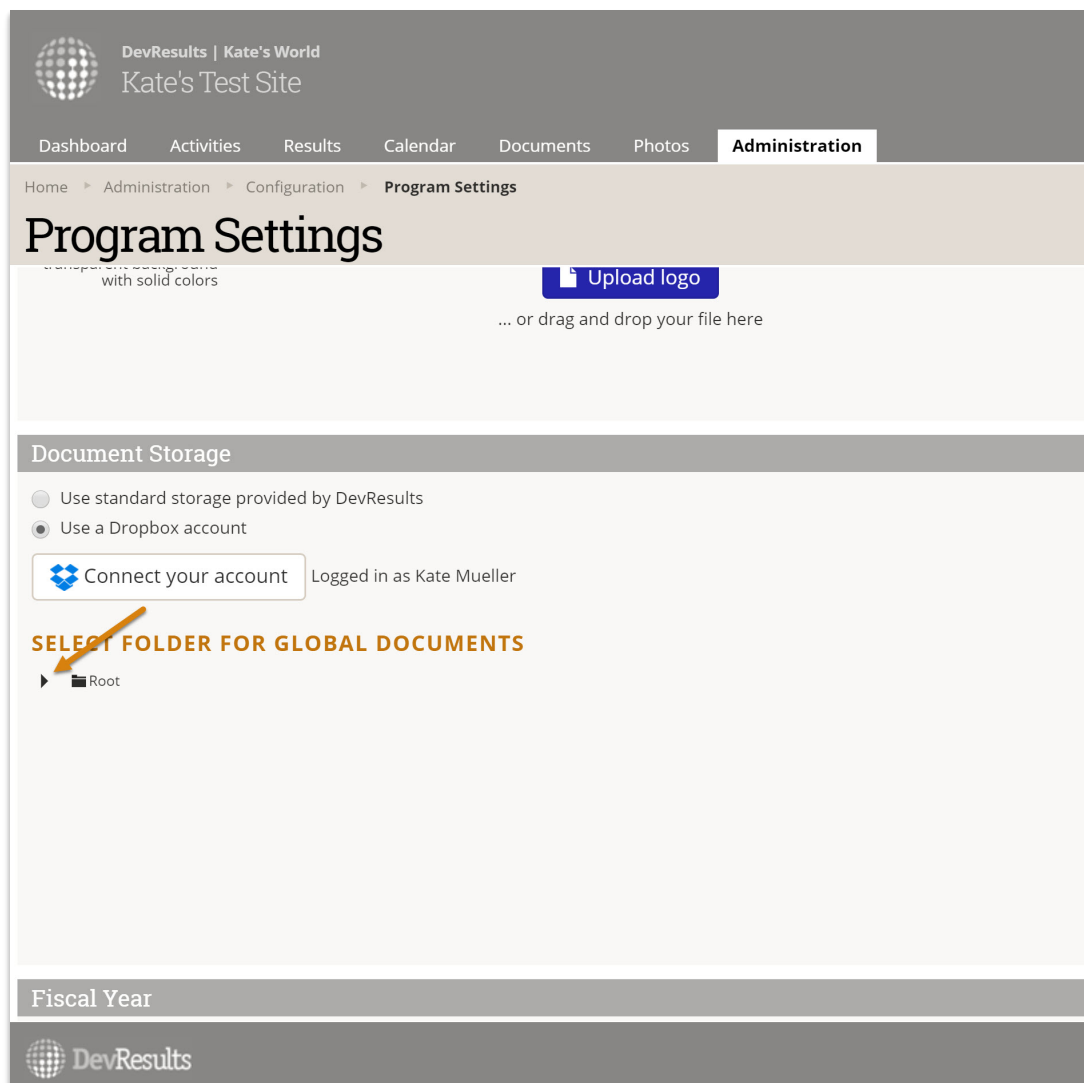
DevResults | Kate's World
Kate's Test Site

Dashboard Activities Results Calendar Documents Photos Administration

Home ▸ Administration ▸ Configuration ▸ Program Settings

Program Settings

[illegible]
with solid colors

Upload logo

... or drag and drop your file here

Document Storage

Use standard storage provided by DevResults

Use a Dropbox account

Connect your account Logged in as Kate Mueller

SELECT FOLDER FOR GLOBAL DOCUMENTS

Root

Fiscal Year

DevResults